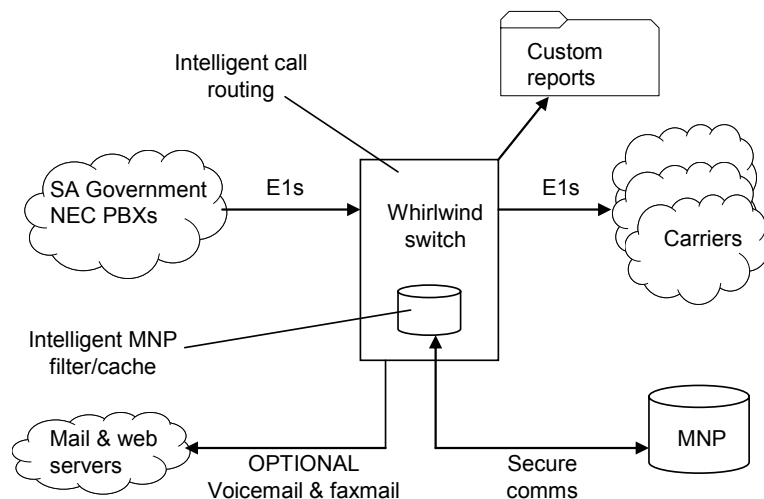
Intelligent call routing

Custom reports

SA Government NEC PBXs

E1s

Whirlwind switch

E1s

Carriers

Intelligent MNP filter/cache

Mail & web servers

OPTIONAL Voicemail & faxmail

Secure comms

MNP